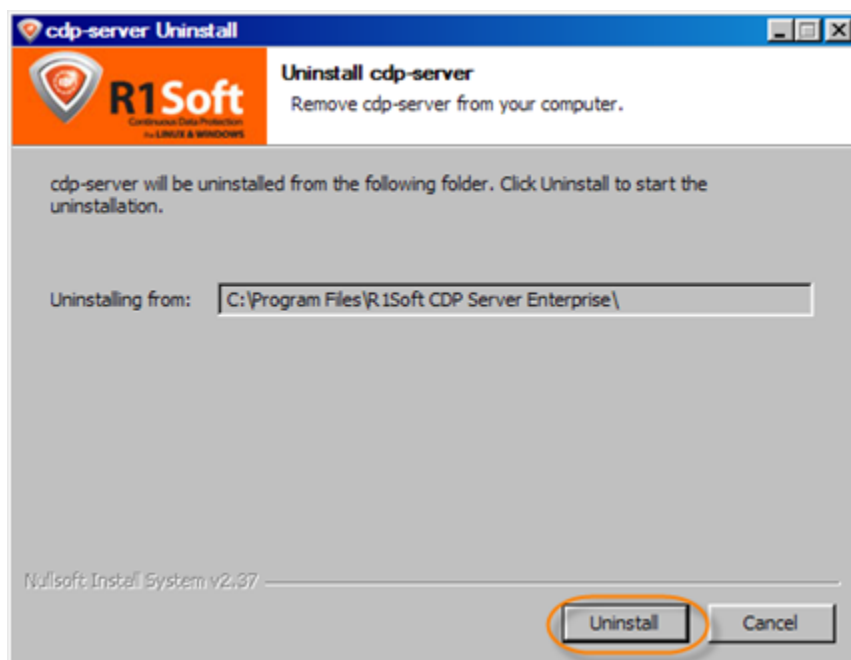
cdp-server Uninstall

R1Soft
Continuous Data Protection
for LINUX & WINDOWS

Uninstall cdp-server
Remove cdp-server from your computer.

cdp-server will be uninstalled from the following folder. Click Uninstall to start the uninstallation.

Uninstalling from: C:\Program Files\R1Soft CDP Server Enterprise\

Nullsoft Install System v2.37

Uninstall
Cancel